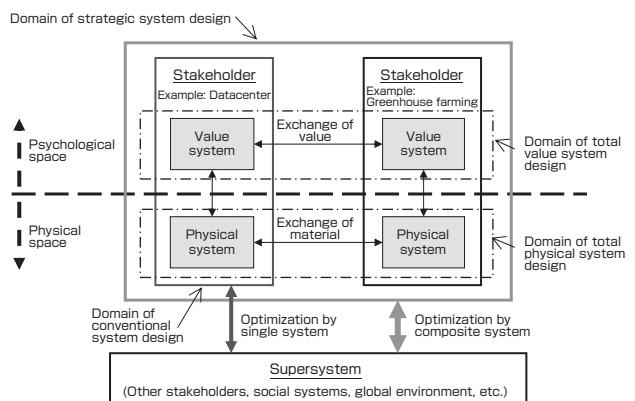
Domain of strategic system design

Stakeholder

Example: Datacenter

Stakeholder

Example: Greenhouse farming

Psychological space

Value system

Exchange of value

Value system

Domain of total value system design

Physical space

Physical system

Exchange of material

Physical system

Domain of total physical system design

Domain of conventional system design

Optimization by single system

Optimization by composite system

Supersystem

(Other stakeholders, social systems, global environment, etc.)